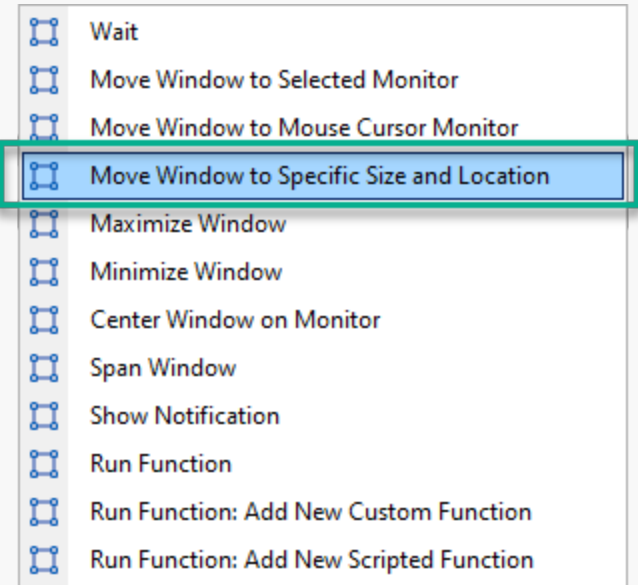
Wait
Move Window to Selected Monitor
Move Window to Mouse Cursor Monitor
Move Window to Specific Size and Location
Maximize Window
Minimize Window
Center Window on Monitor
Span Window
Show Notification
Run Function
Run Function: Add New Custom Function
Run Function: Add New Scripted Function